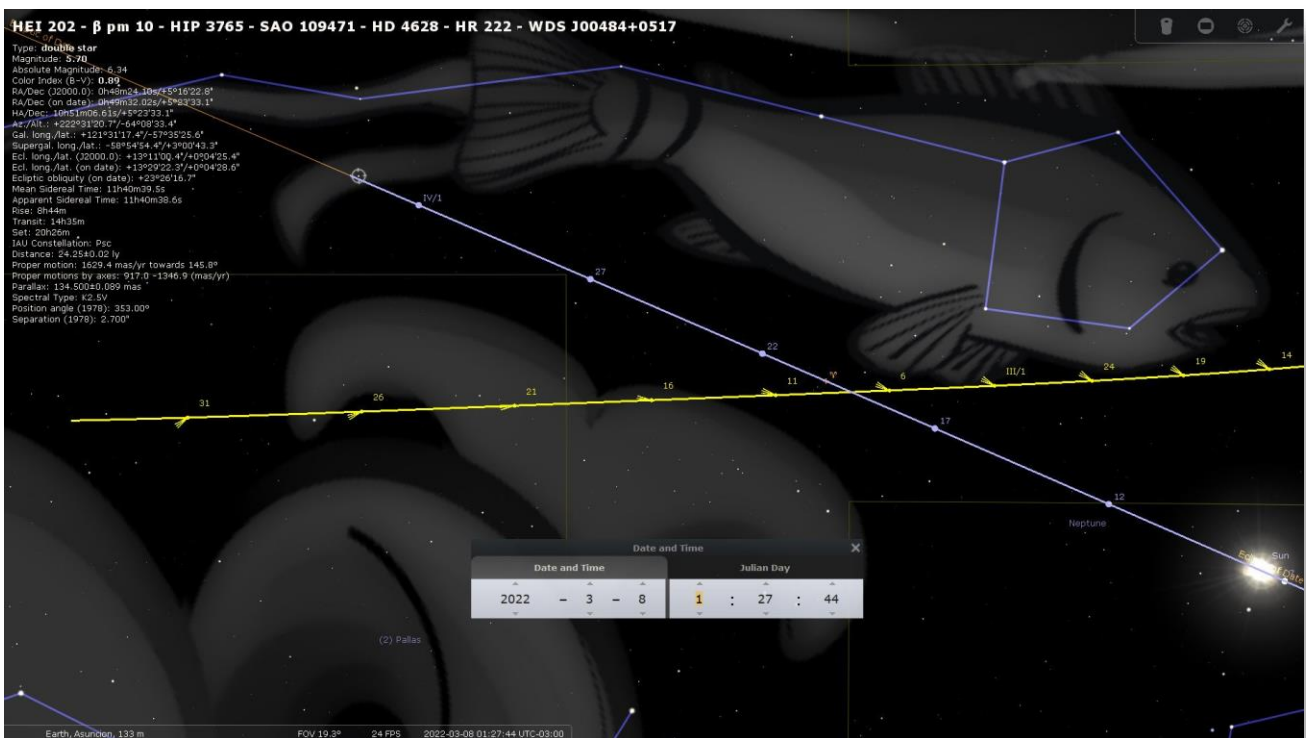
HEI 202 - β pm 10 - HIP 3765 - SAO 109471 - HD 4628 - HR 222 - WDS J00484+0517
Type: double star
Magnitude: 5.70
Absolute Magnitude: 6.34
Color Index (B-V): 0.89
RA/Dec (J2000.0): 0h48m24.10s/+5°16'22.8"
RA/Dec (on date): 0h49m32.02s/+5°23'33.1"
HA/Dec: 10h51m06.61s/+5°23'33.1"
Az./Alt.: +222°31'20.7"/-64°08'33.4"
Gal. long./lat.: +121°31'17.4"/-57°35'25.6"
Supergal. long./lat.: -58°54'54.4"/+3°00'43.3"
Ecl. long./lat. (J2000.0): +13°11'00.4"/+0°04'25.4"
Ecl. long./lat. (on date): +13°29'22.3"/+0°04'28.6"
Ecliptic obliquity (on date): +23°26'16.7"
Mean Sidereal Time: 11h40m39.5s
Apparent Sidereal Time: 11h40m38.6s
Rise: 8h44m
Transit: 14h35m
Set: 20h26m
IAU Constellation: Psc
Distance: 24.25±0.02 ly
Proper motion: 1629.4 mas/yr towards 145.8°
Proper motions by axes: 917.0 -1346.9 (mas/yr)
Parallax: 134.500±0.089 mas
Spectral Type: K2.5V
Position angle (1978): 353.00°
Separation (1978): 2.700"

IV/1
27
22
17
12
31
26
21
16
11
♈
6
III/1
24
19
14
Neptune
Sun
(2) Pallas

Date and Time
Date and Time
Julian Day
2022 – 3 – 8
1 : 27 : 44

Earth, Asuncion, 133 m
FOV 19.3°
24 FPS
2022-03-08 01:27:44 UTC-03:00